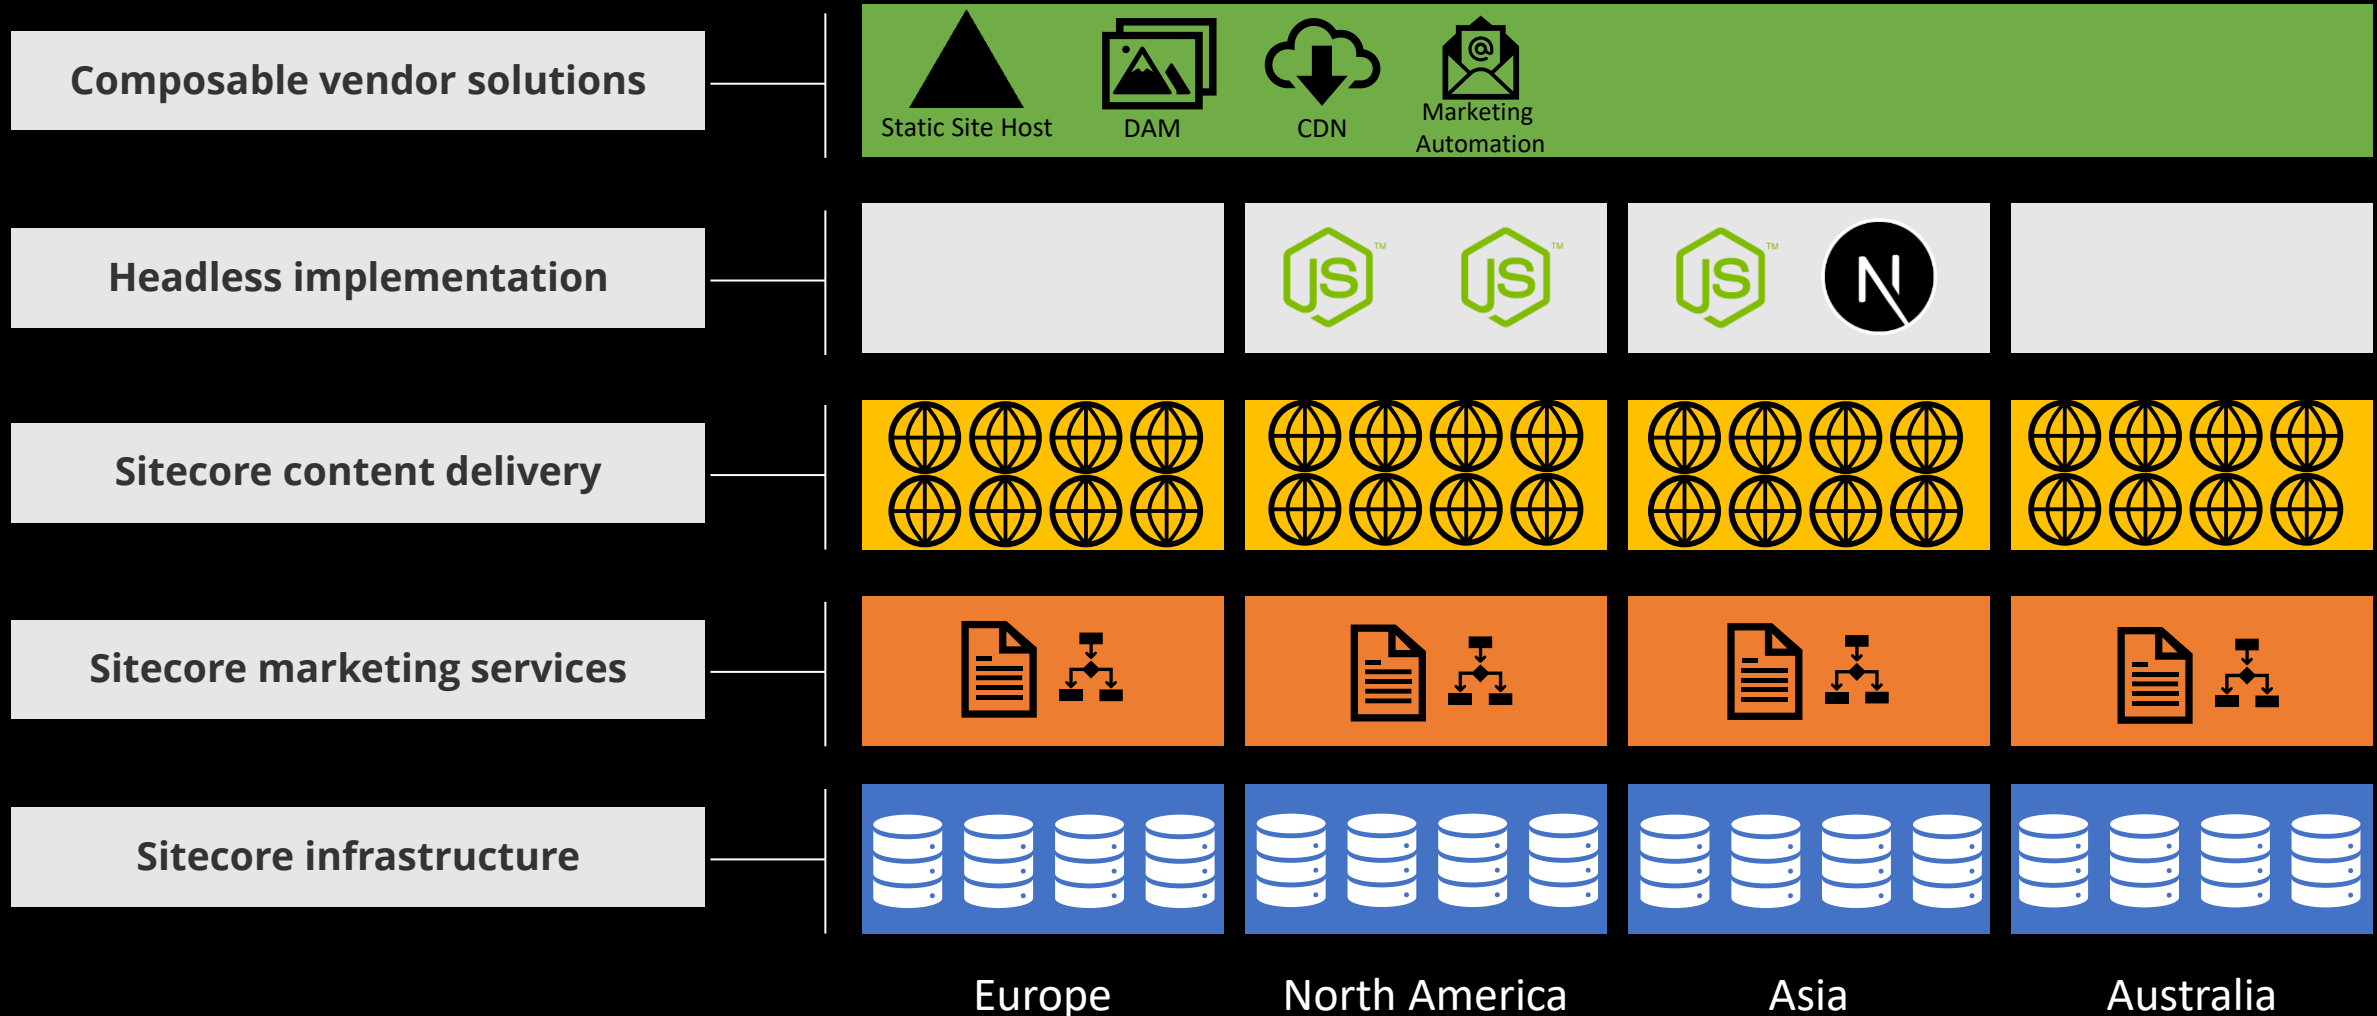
Composable vendor solutions

Static Site Host

DAM

CDN

Marketing Automation

Headless implementation

JS

JS

JS

N

Sitecore content delivery

Sitecore marketing services

Sitecore infrastructure

Europe

North America

Asia

Australia